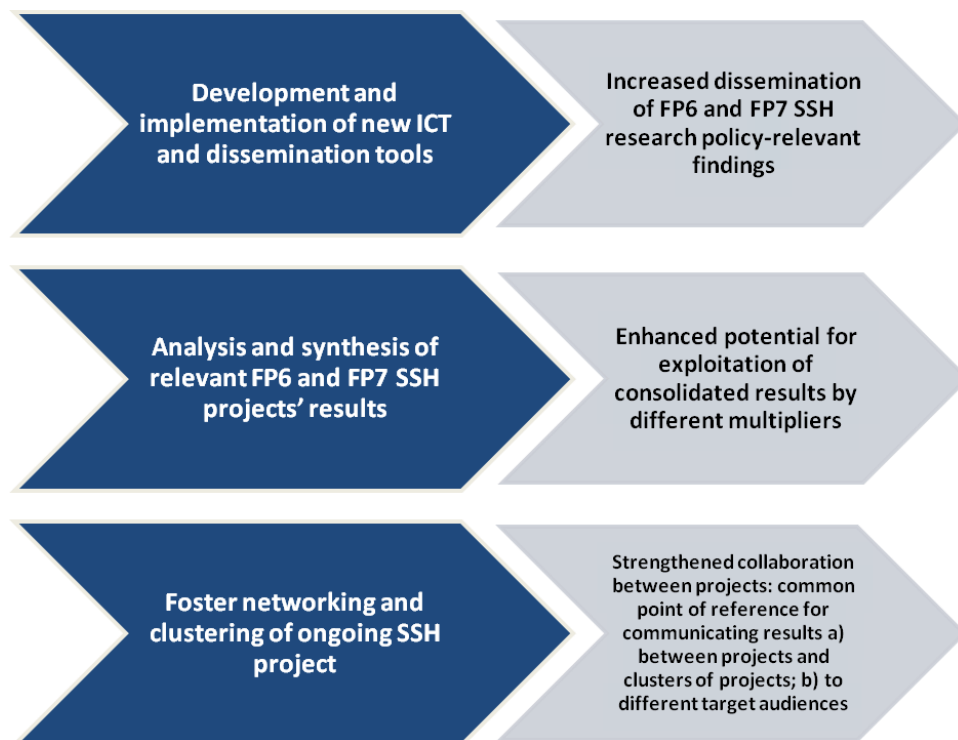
Development and implementation of new ICT and dissemination tools

Increased dissemination of FP6 and FP7 SSH research policy-relevant findings

Analysis and synthesis of relevant FP6 and FP7 SSH projects' results

Enhanced potential for exploitation of consolidated results by different multipliers

Foster networking and clustering of ongoing SSH project

Strengthened collaboration between projects: common point of reference for communicating results a) between projects and clusters of projects; b) to different target audiences